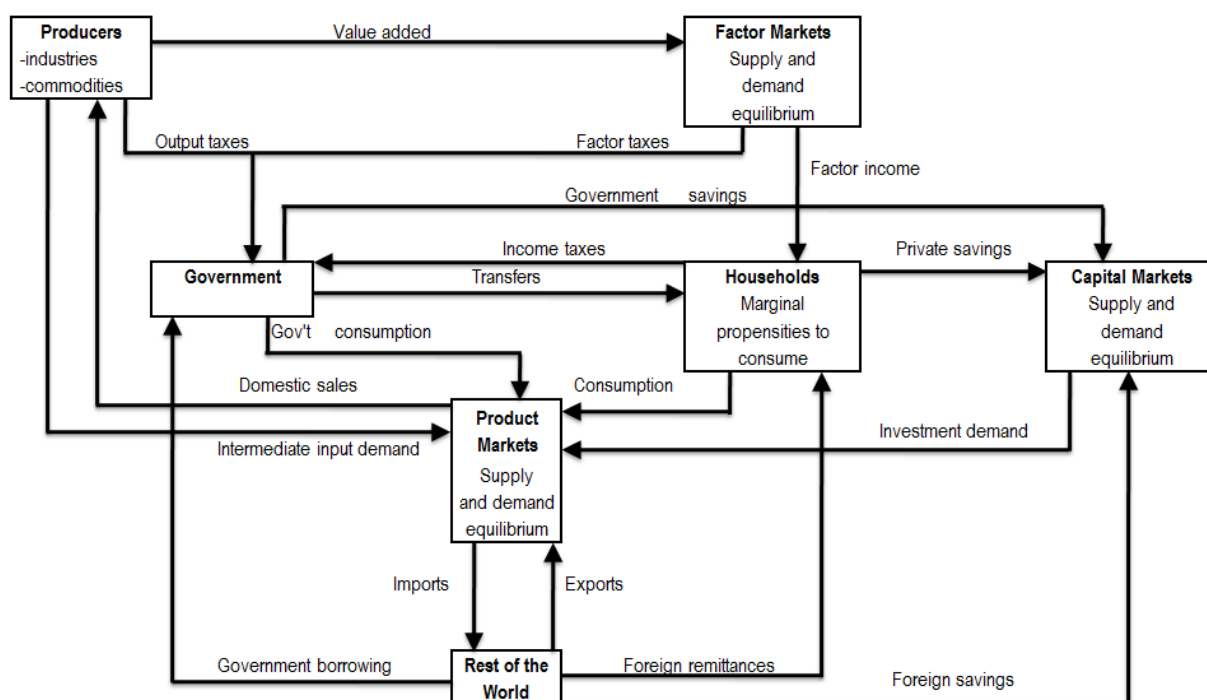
**Producers**
-industries
-commodities

Value added

**Factor Markets**
Supply and demand equilibrium

Output taxes

Factor taxes

Factor income

Government savings

Income taxes

Private savings

**Government**

Transfers

**Households**
Marginal propensities to consume

**Capital Markets**
Supply and demand equilibrium

Gov't consumption

Domestic sales

Consumption

**Product Markets**
Supply and demand equilibrium

Investment demand

Intermediate input demand

Imports

Exports

Government borrowing

**Rest of the World**

Foreign remittances

Foreign savings